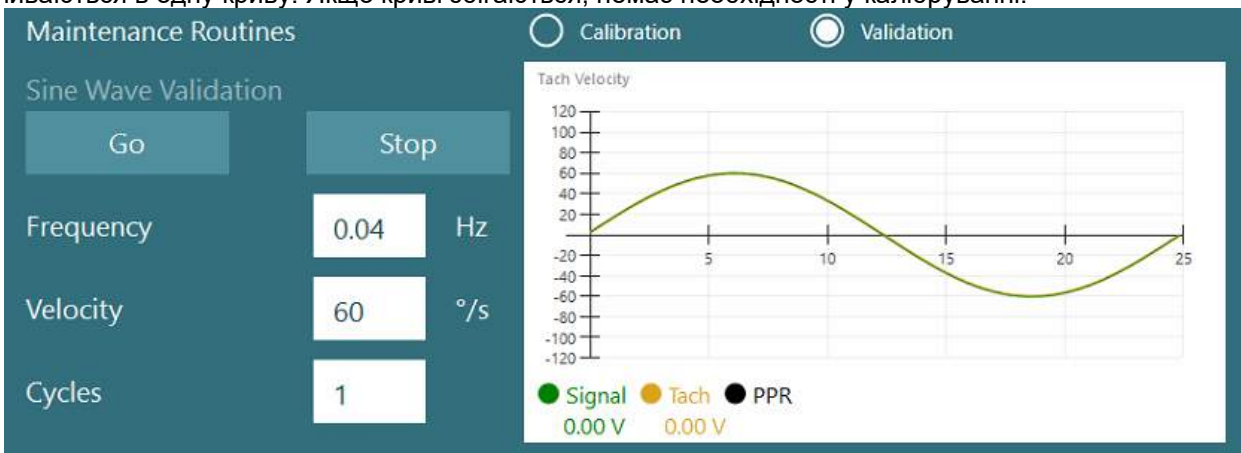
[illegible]

Maintenance Routines

Calibration

Validation

Sine Wave Validation

Go

Stop

Frequency

0.04

Hz

Velocity

60

°/s

Cycles

1

Tach Velocity

120
100
80
60
40
20
-20
-40
-60
-80
-100
-120

5
10
15
20
25

Signal
Tach
PPR

0.00 V
0.00 V